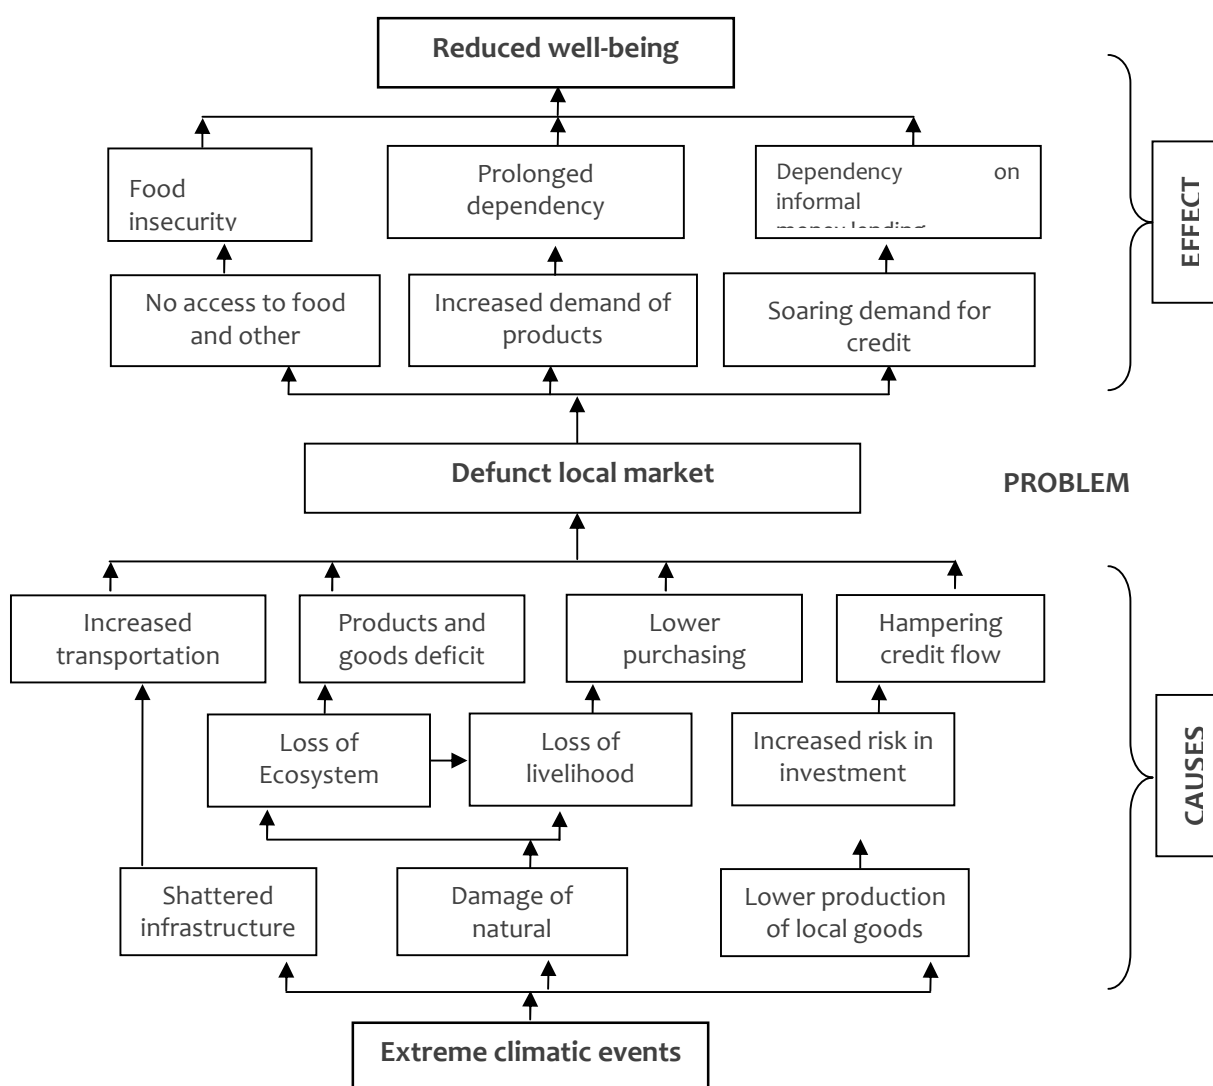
Reduced well-being

Food insecurity

Prolonged dependency

Dependency on informal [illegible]

EFFECT

No access to food and other

Increased demand of products

Soaring demand for credit

Defunct local market

PROBLEM

Increased transportation

Products and goods deficit

Lower purchasing

Hampering credit flow

Loss of Ecosystem

Loss of livelihood

Increased risk in investment

CAUSES

Shattered infrastructure

Damage of natural

Lower production of local goods

Extreme climatic events